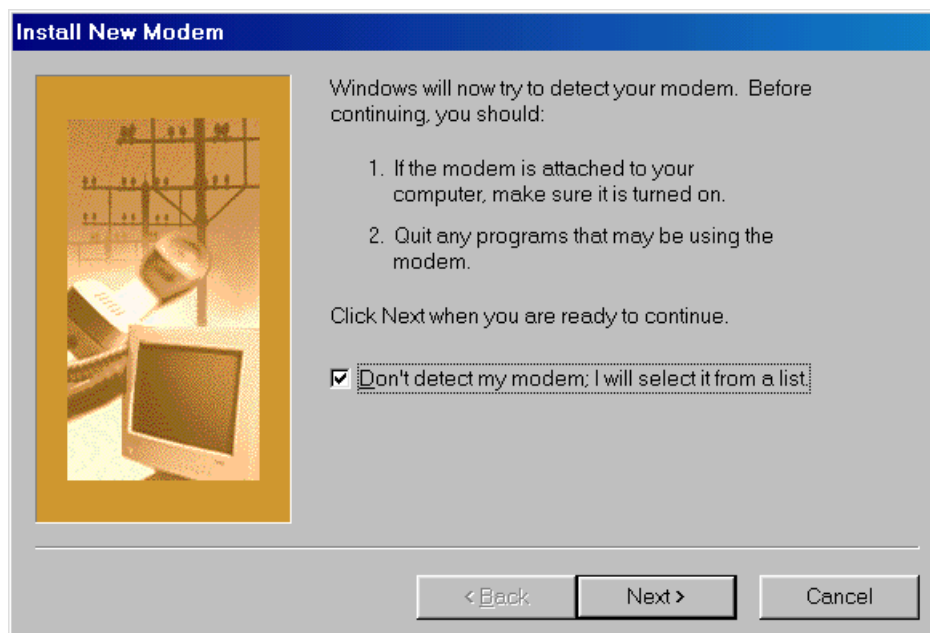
Install New Modem

Windows will now try to detect your modem. Before continuing, you should:

1. If the modem is attached to your computer, make sure it is turned on.

2. Quit any programs that may be using the modem.

Click Next when you are ready to continue.

☑ Don't detect my modem; I will select it from a list.

< Back

Next >

Cancel